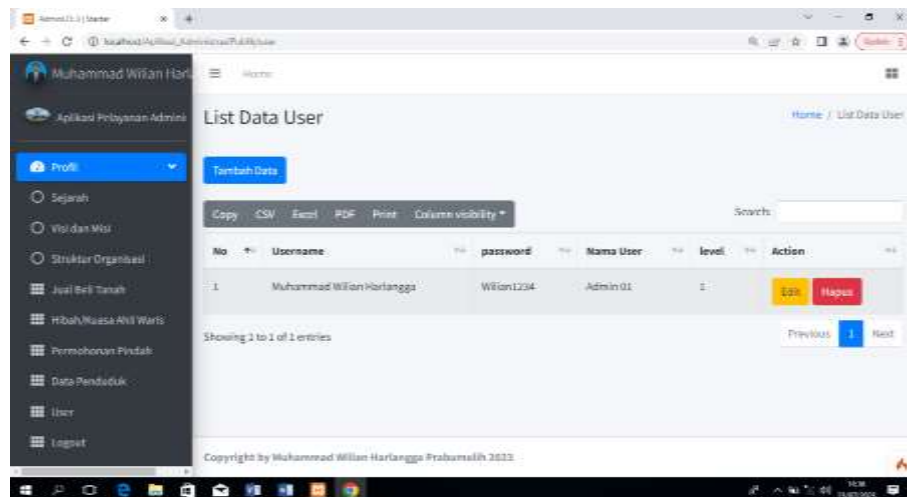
AdminLTE 3 | Starter
localhost/Aplikasi_Administrasi/Public/user

Muhammad Wilian Harl
Home

Aplikasi Pelayanan Admini

Profil
Sejarah
Visi dan Misi
Struktur Organisasi
Jual Beli Tanah
Hibah/Wasiat Ahli Waris
Permohonan Pindah
Data Penduduk
User
Logout

List Data User
Home / List Data User

Tambah Data

Copy CSV Excel PDF Print Column visibility

Search:

| No | Username | password | Nama User | level | Action |
|---|---|---|---|---|---|
| 1 | Muhammad Wilian Harlangga | Wilian1234 | Admin01 | 1 | Edit Hapus |

Showing 1 to 1 of 1 entries

Previous 1 Next

Copyright by Muhammad Wilian Harlangga Prabumulih 2023